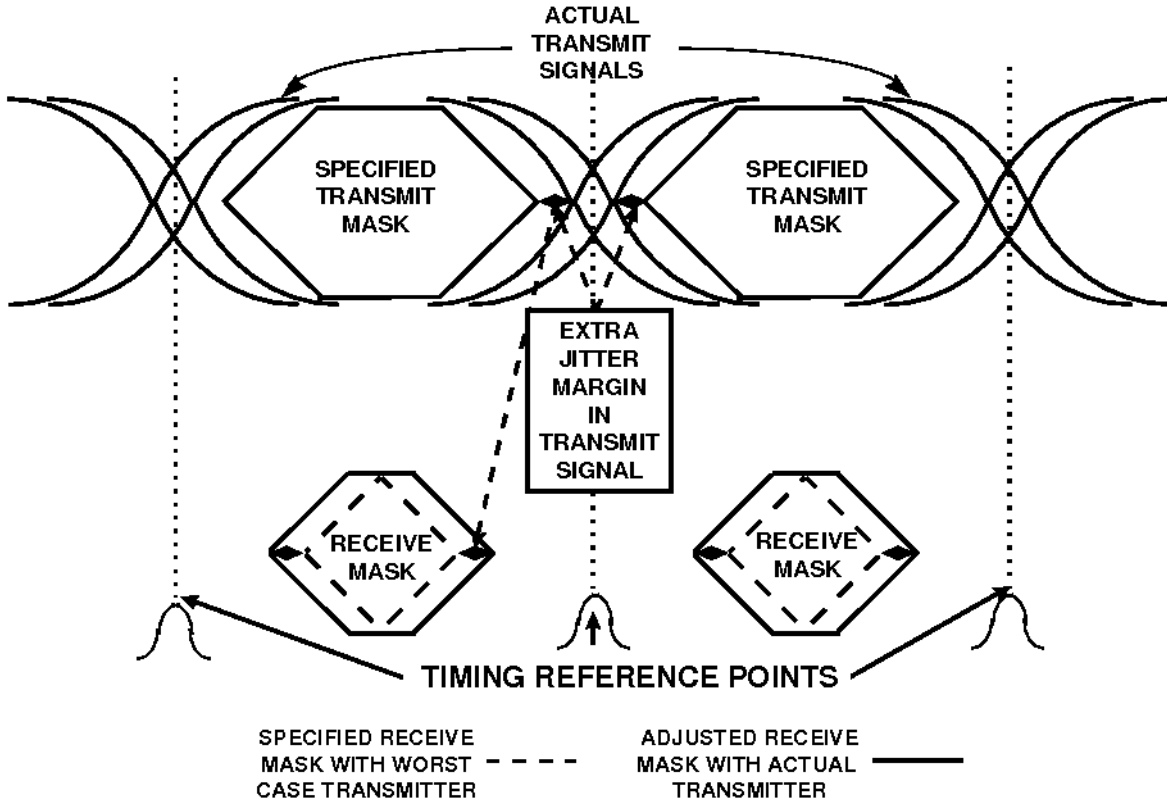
ACTUAL TRANSMIT SIGNALS

SPECIFIED TRANSMIT MASK

SPECIFIED TRANSMIT MASK

EXTRA JITTER MARGIN IN TRANSMIT SIGNAL

RECEIVE MASK

RECEIVE MASK

TIMING REFERENCE POINTS

SPECIFIED RECEIVE MASK WITH WORST CASE TRANSMITTER

ADJUSTED RECEIVE MASK WITH ACTUAL TRANSMITTER